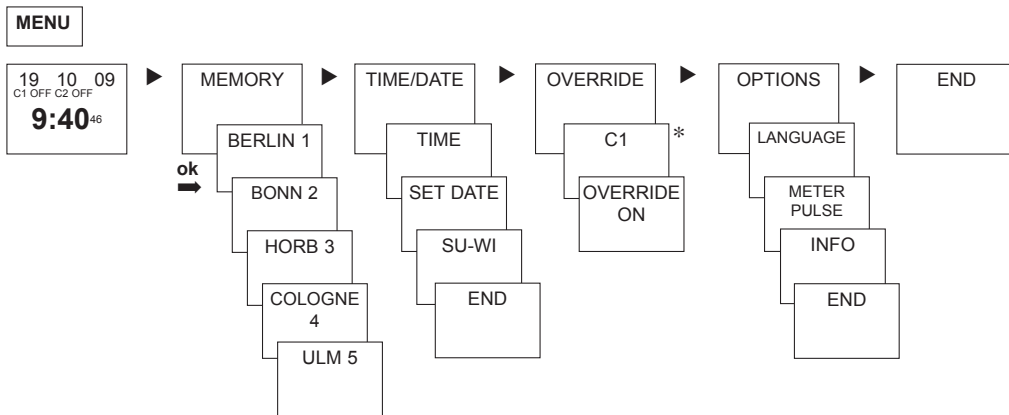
MENU

19 10 09
C1 OFF C2 OFF
9:40⁴⁶

MEMORY

ok

BERLIN 1

BONN 2

HORB 3

COLOGNE 4

ULM 5

TIME/DATE

TIME

SET DATE

SU-WI

END

OVERRIDE

C1

*

OVERRIDE ON

OPTIONS

LANGUAGE

METER PULSE

INFO

END

END